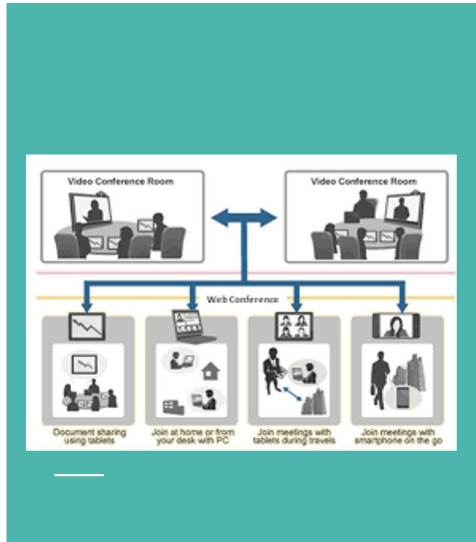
Video Conference Room

Video Conference Room

Web Conference

Document sharing using tablets

Join at home or from your desk with PC

Join meetings with tablets during travels

Join meetings with smartphone on the go